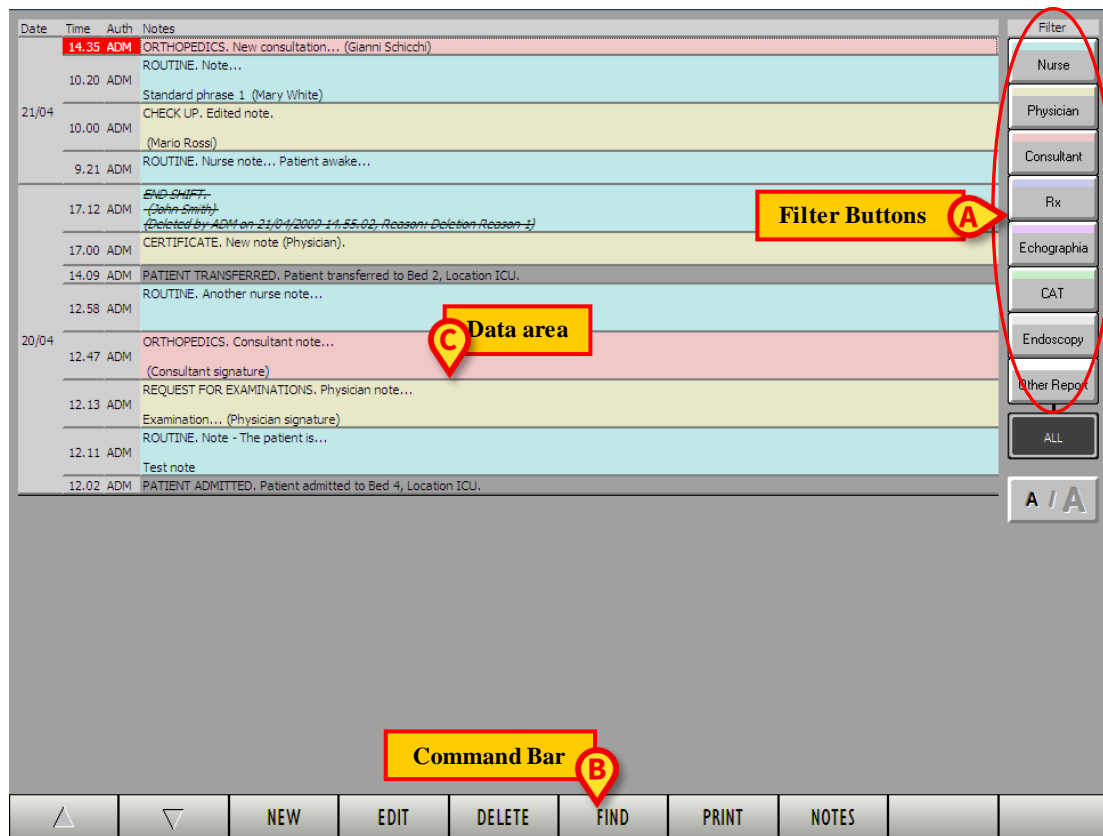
| Date | Time | Auth | Notes |
|---|---|---|---|
| 21/04 | 14.35 | ADM | ORTHOPEDICS. New consultation... (Gianni Schicchi) |
| | 10.20 | ADM | ROUTINE. Note... Standard phrase 1 (Mary White) |
| | 10.00 | ADM | CHECK UP. Edited note. (Mario Rossi) |
| | 9.21 | ADM | ROUTINE. Nurse note... Patient awake... |
| 20/04 | 17.12 | ADM | ~~END SHIFT. (John Smith) (Deleted by ADM on 21/04/2009 14.55.02, Reason: Deletion Reason 1)~~ |
| | 17.00 | ADM | CERTIFICATE. New note (Physician). |
| | 14.09 | ADM | PATIENT TRANSFERRED. Patient transferred to Bed 2, Location ICU. |
| | 12.58 | ADM | ROUTINE. Another nurse note... |
| | 12.47 | ADM | ORTHOPEDICS. Consultant note... (Consultant signature) |
| | 12.13 | ADM | REQUEST FOR EXAMINATIONS. Physician note... Examination... (Physician signature) |
| | 12.11 | ADM | ROUTINE. Note - The patient is... Test note |
| | 12.02 | ADM | PATIENT ADMITTED. Patient admitted to Bed 4, Location ICU. |

Filter
Nurse
Physician
Consultant
Rx
Echographia
CAT
Endoscopy
Other Report
ALL
A / A

Filter Buttons A
Data area C
Command Bar B

△ ▽ NEW EDIT DELETE FIND PRINT NOTES